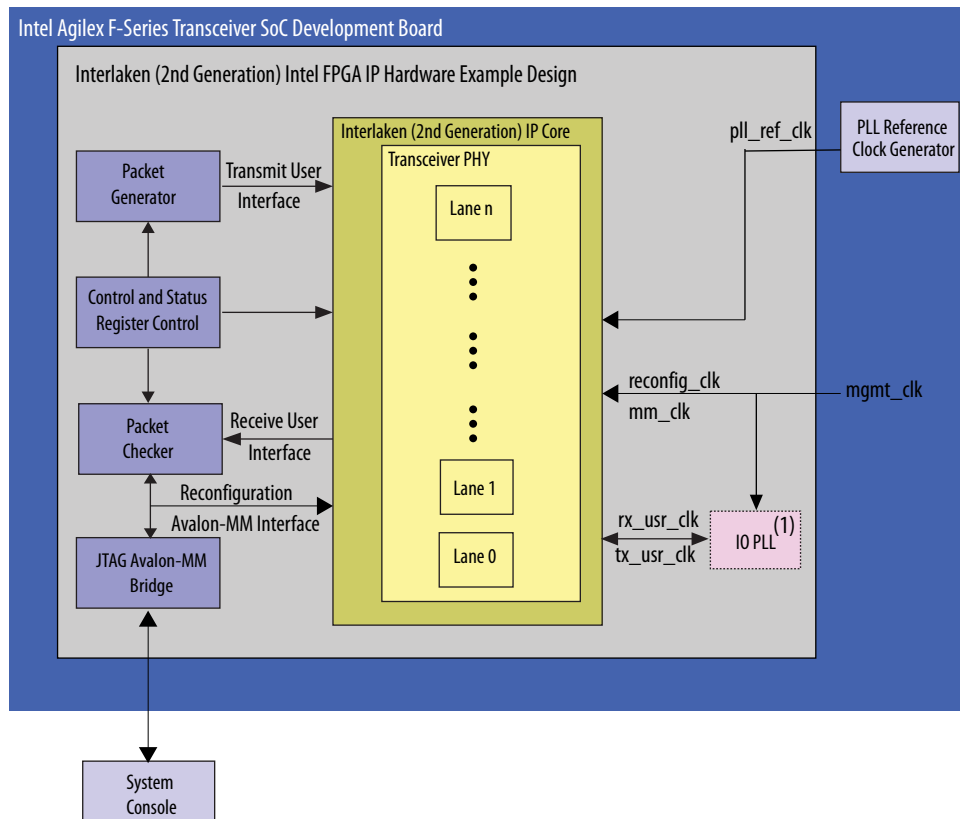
Intel Agilex F-Series Transceiver SoC Development Board

Interlaken (2nd Generation) Intel FPGA IP Hardware Example Design

Interlaken (2nd Generation) IP Core

Transceiver PHY

Lane n

Lane 1

Lane 0

Packet Generator

Transmit User Interface

Control and Status Register Control

Packet Checker

Receive User Interface

Reconfiguration Avalon-MM Interface

JTAG Avalon-MM Bridge

pll_ref_clk

PLL Reference Clock Generator

reconfig_clk

mm_clk

mgmt_clk

rx_usr_clk

tx_usr_clk

IO PLL (1)

System Console